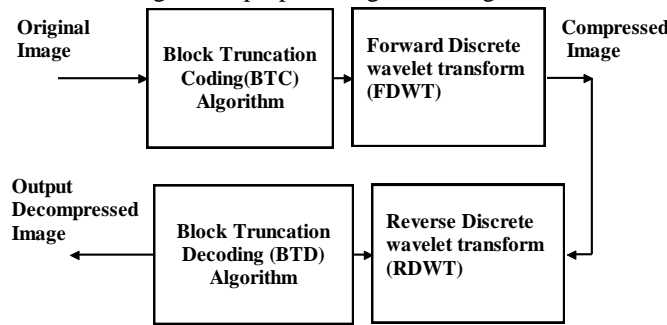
Original Image

Block Truncation Coding(BTC) Algorithm

Forward Discrete wavelet transform (FDWT)

Compressed Image

Output Decompressed Image

Block Truncation Decoding (BTD) Algorithm

Reverse Discrete wavelet transform (RDWT)